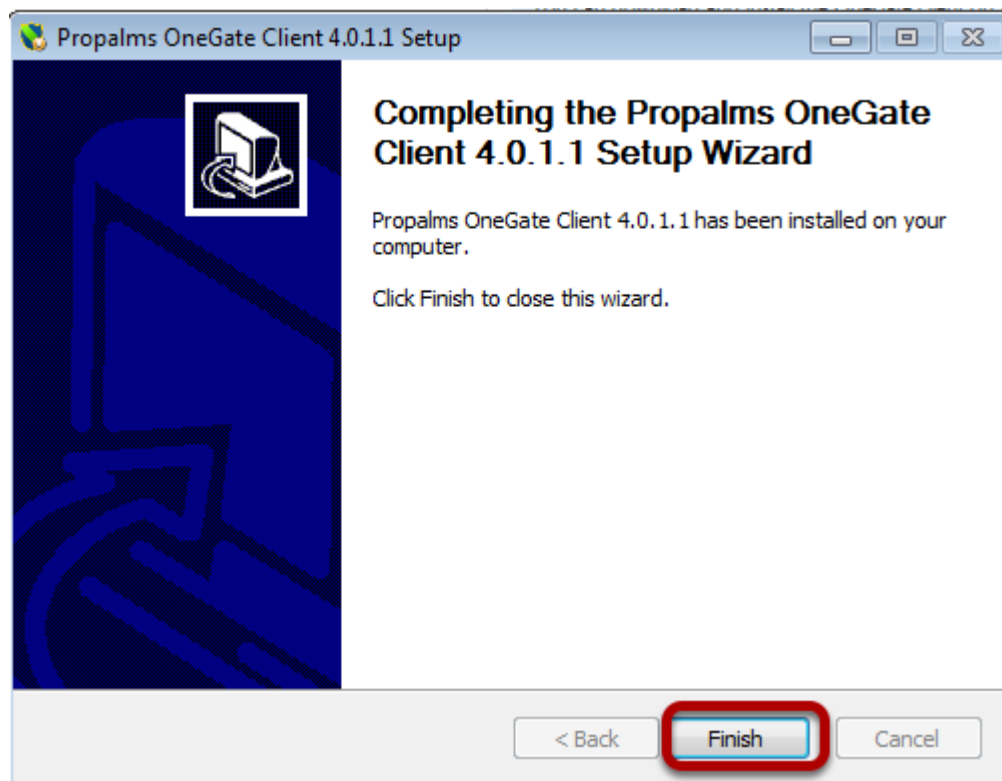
Propalms OneGate Client 4.0.1.1 Setup

Completing the Propalms OneGate Client 4.0.1.1 Setup Wizard

Propalms OneGate Client 4.0.1.1 has been installed on your computer.

Click Finish to close this wizard.

< Back Finish Cancel